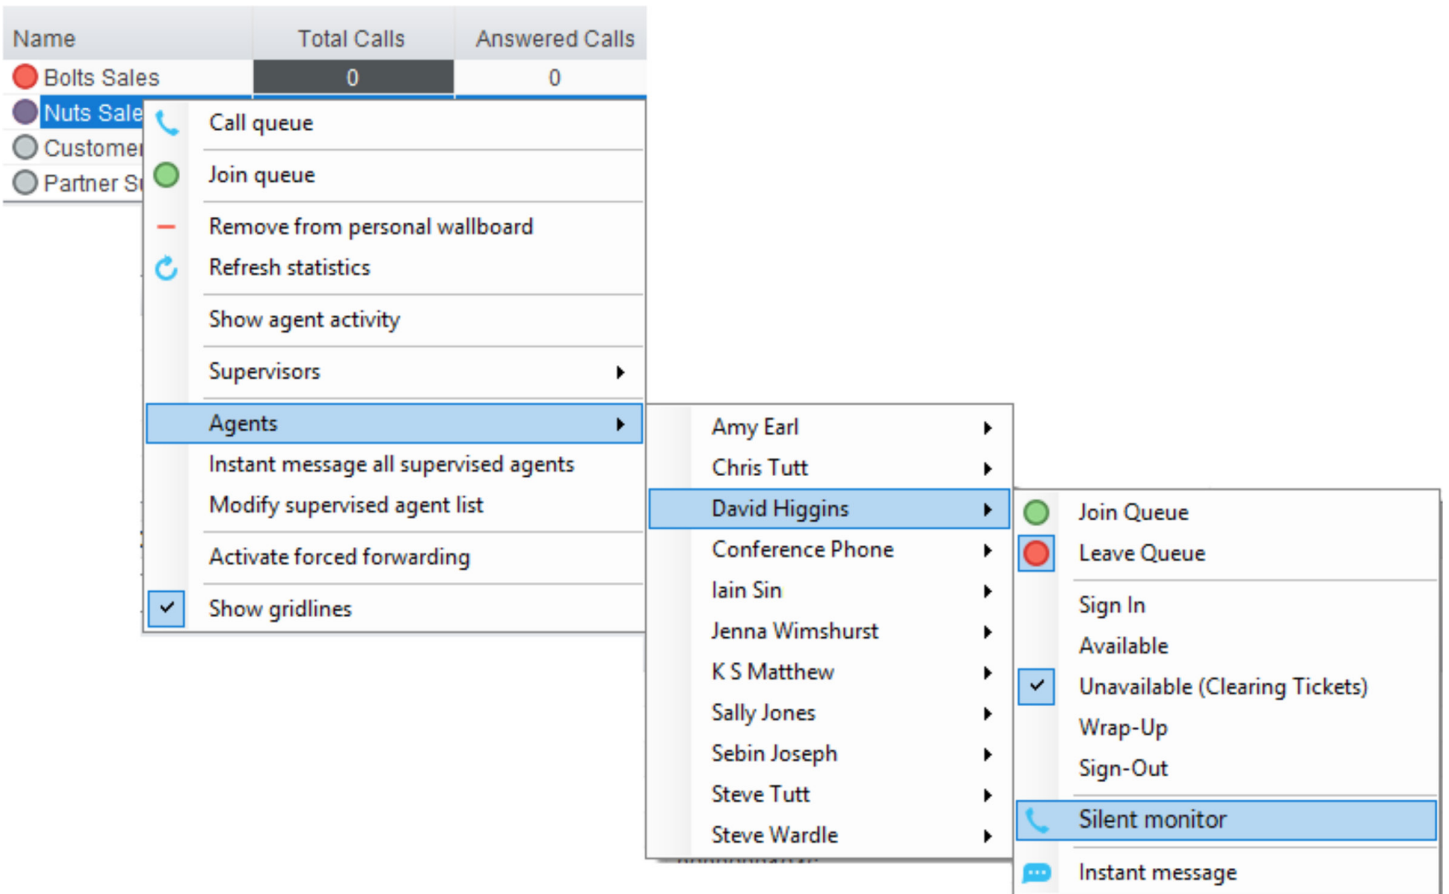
| Name | Total Calls | Answered Calls |
|---|---|---|
| Bolts Sales | 0 | 0 |
| Nuts Sale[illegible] | | |
| Custome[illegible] | | |
| Partner S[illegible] | | |

Call queue
Join queue
Remove from personal wallboard
Refresh statistics
Show agent activity
Supervisors
Agents
Instant message all supervised agents
Modify supervised agent list
Activate forced forwarding
Show gridlines

Amy Earl
Chris Tutt
David Higgins
Conference Phone
Iain Sin
Jenna Wimshurst
K S Matthew
Sally Jones
Sebin Joseph
Steve Tutt
Steve Wardle

Join Queue
Leave Queue
Sign In
Available
Unavailable (Clearing Tickets)
Wrap-Up
Sign-Out
Silent monitor
Instant message